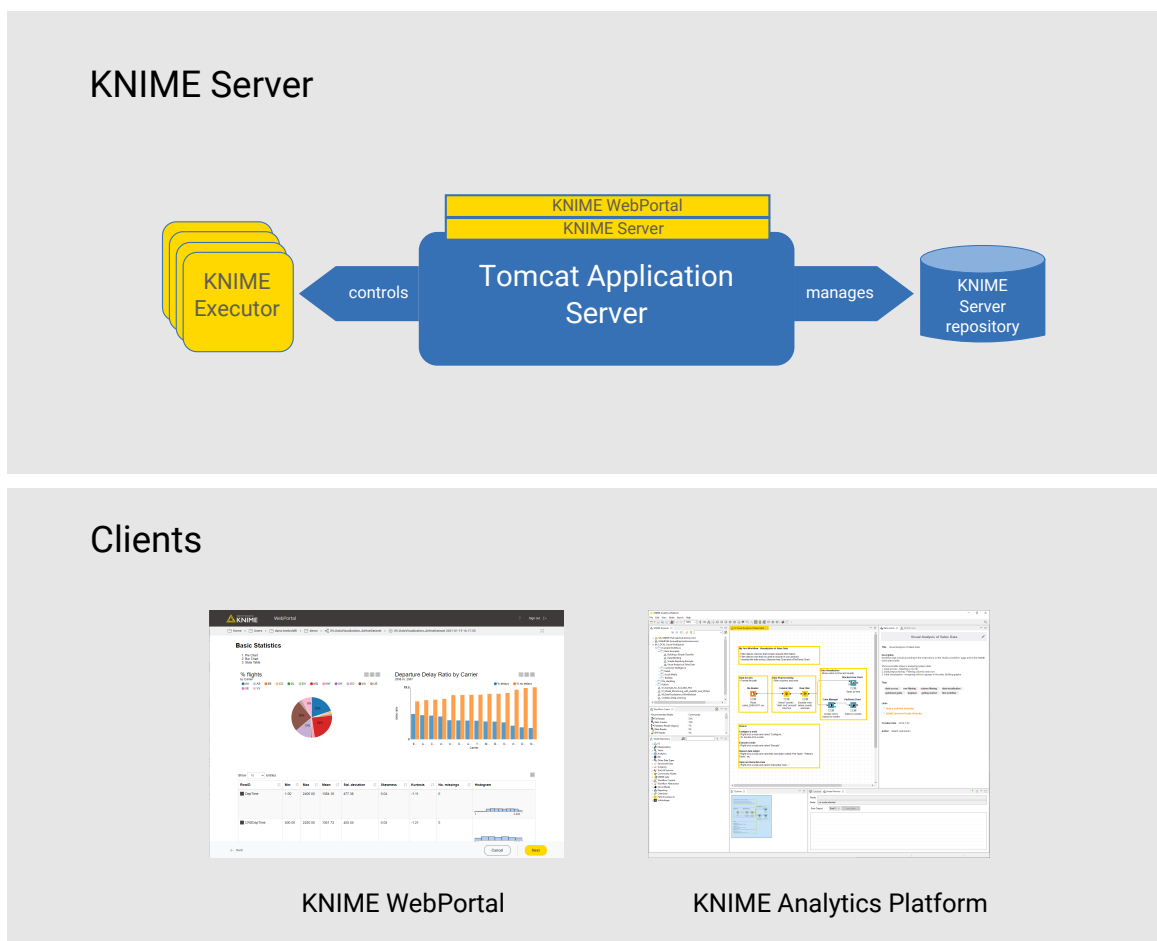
KNIME Server

KNIME WebPortal
KNIME Server

KNIME Executor

controls

Tomcat Application Server

manages

KNIME Server repository

Clients

KNIME WebPortal

Basic Statistics

% flights

Departure Delay Ratio by Carrier

Cancel

Next

KNIME WebPortal

KNIME Analytics Platform